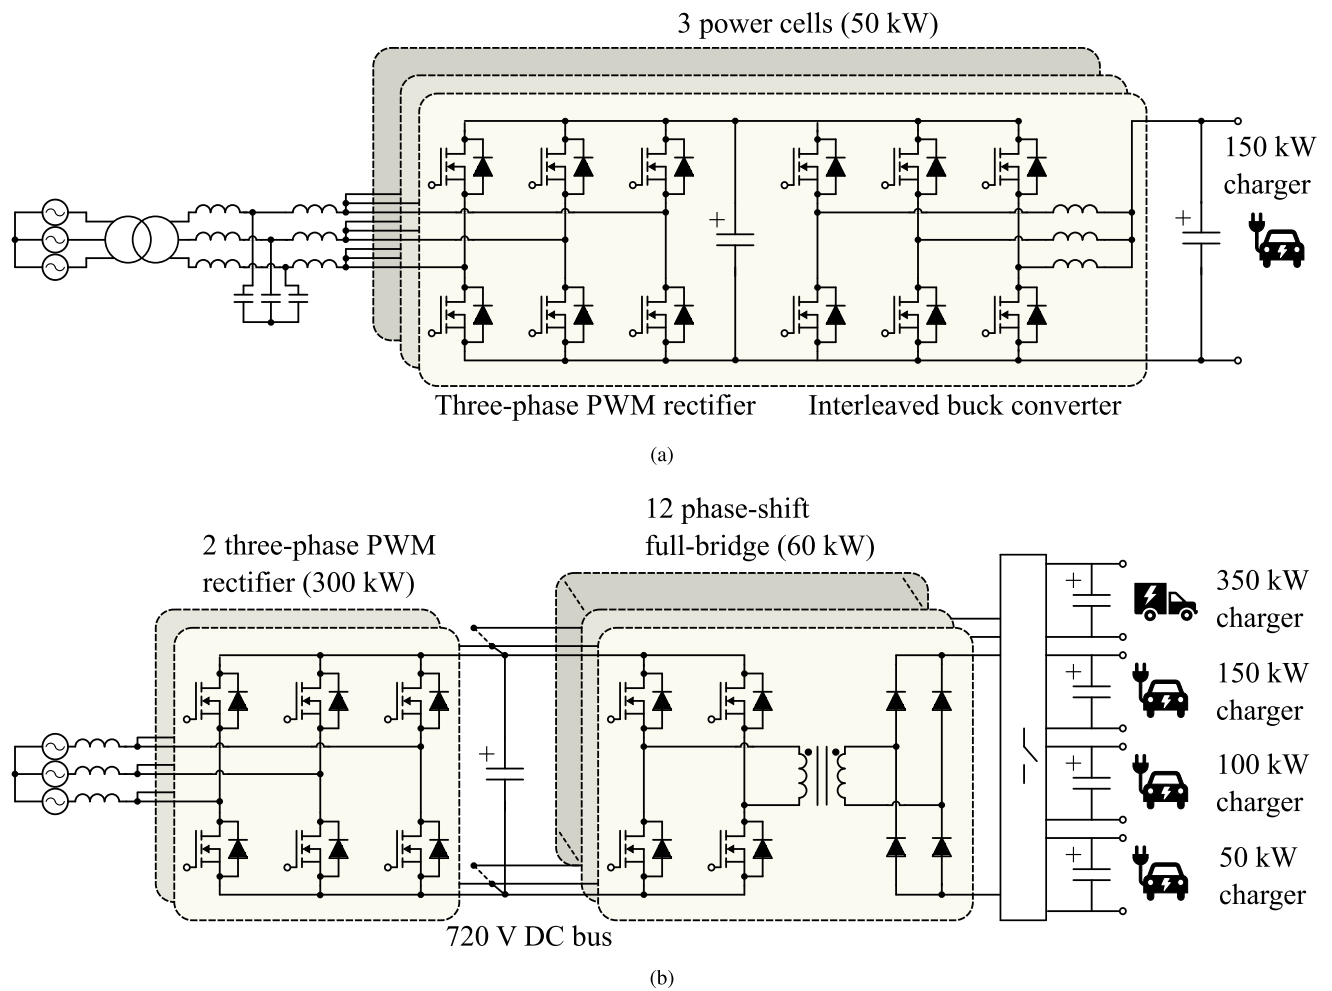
3 power cells (50 kW)

150 kW charger

+

+

Three-phase PWM rectifier

Interleaved buck converter

(a)

12 phase-shift full-bridge (60 kW)

2 three-phase PWM rectifier (300 kW)

+

+

350 kW charger

+

150 kW charger

+

100 kW charger

+

50 kW charger

720 V DC bus

(b)